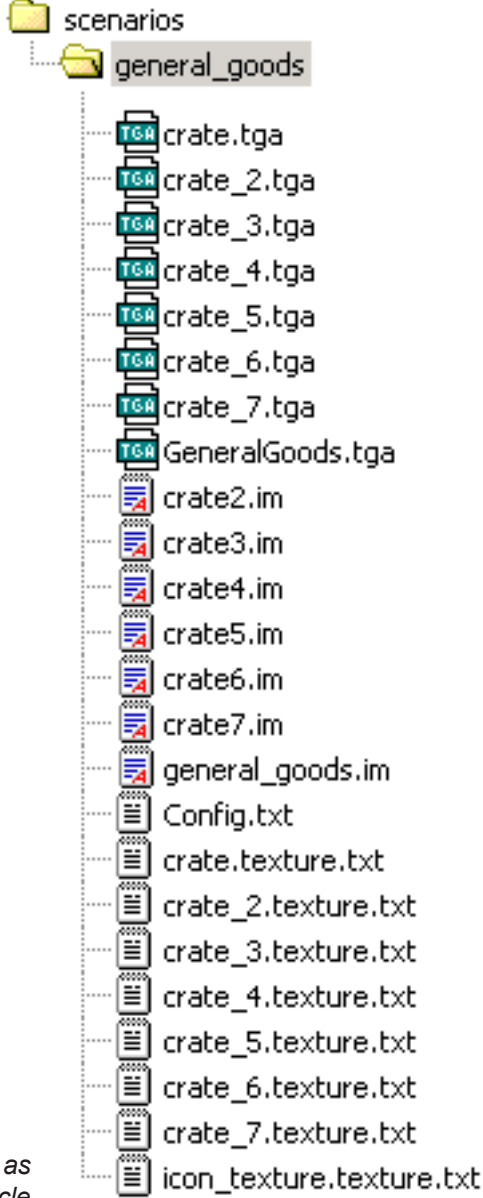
scenarios
general_goods
TGA crate.tga
TGA crate_2.tga
TGA crate_3.tga
TGA crate_4.tga
TGA crate_5.tga
TGA crate_6.tga
TGA crate_7.tga
TGA GeneralGoods.tga
crate2.im
crate3.im
crate4.im
crate5.im
crate6.im
crate7.im
general_goods.im
Config.txt
crate.texture.txt
crate_2.texture.txt
crate_3.texture.txt
crate_4.texture.txt
crate_5.texture.txt
crate_6.texture.txt
crate_7.texture.txt
icon_texture.texture.txt

as
cle